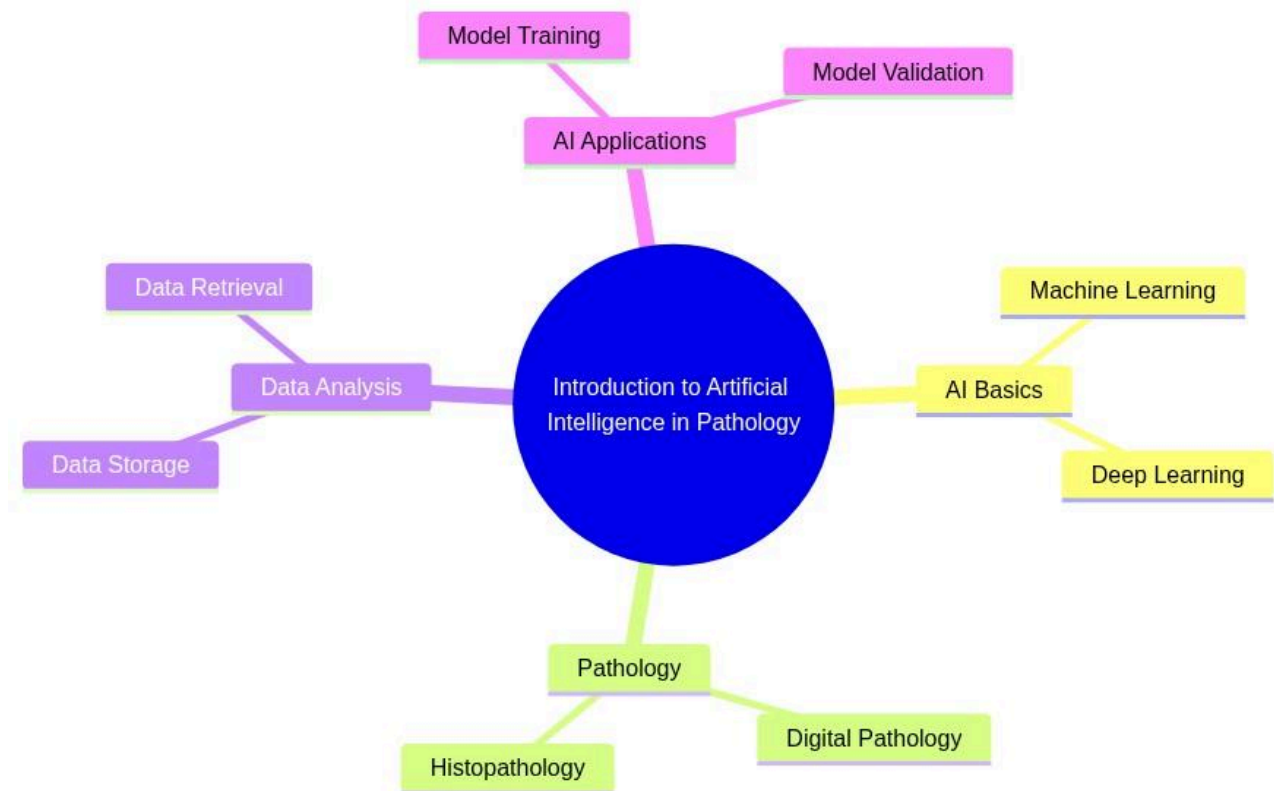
Model Training

Model Validation

AI Applications

Data Retrieval

Data Analysis

Data Storage

Introduction to Artificial Intelligence in Pathology

Machine Learning

AI Basics

Deep Learning

Pathology

Digital Pathology

Histopathology